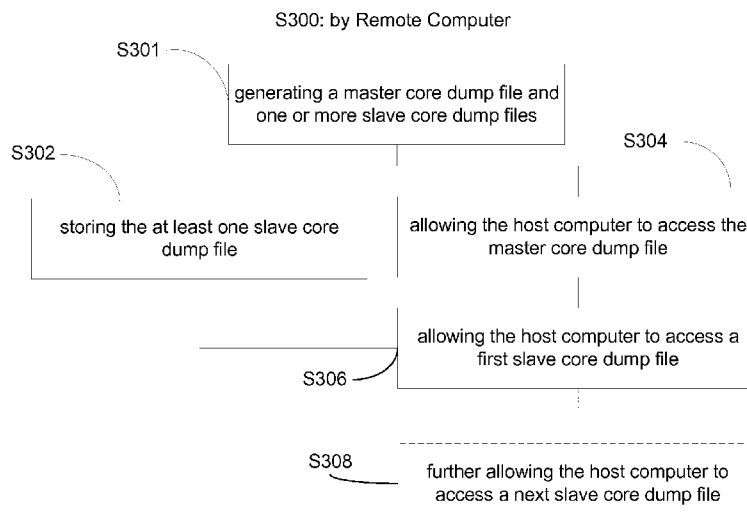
S300: by Remote Computer

S301

generating a master core dump file and one or more slave core dump files

S302

storing the at least one slave core dump file

S304

allowing the host computer to access the master core dump file

allowing the host computer to access a first slave core dump file

S306

S308

further allowing the host computer to access a next slave core dump file